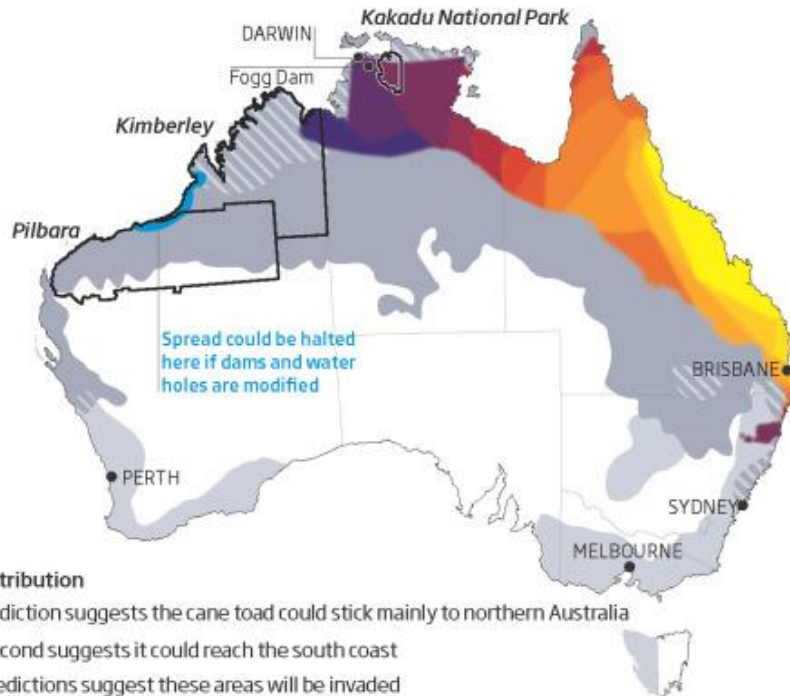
Kakadu National Park
DARWIN
Fogg Dam
Kimberley
Pilbara
Spread could be halted here if dams and water holes are modified
BRISBANE
PERTH
SYDNEY
MELBOURNE
tribution
diction suggests the cane toad could stick mainly to northern Australia
cond suggests it could reach the south coast
edictions suggest these areas will be invaded